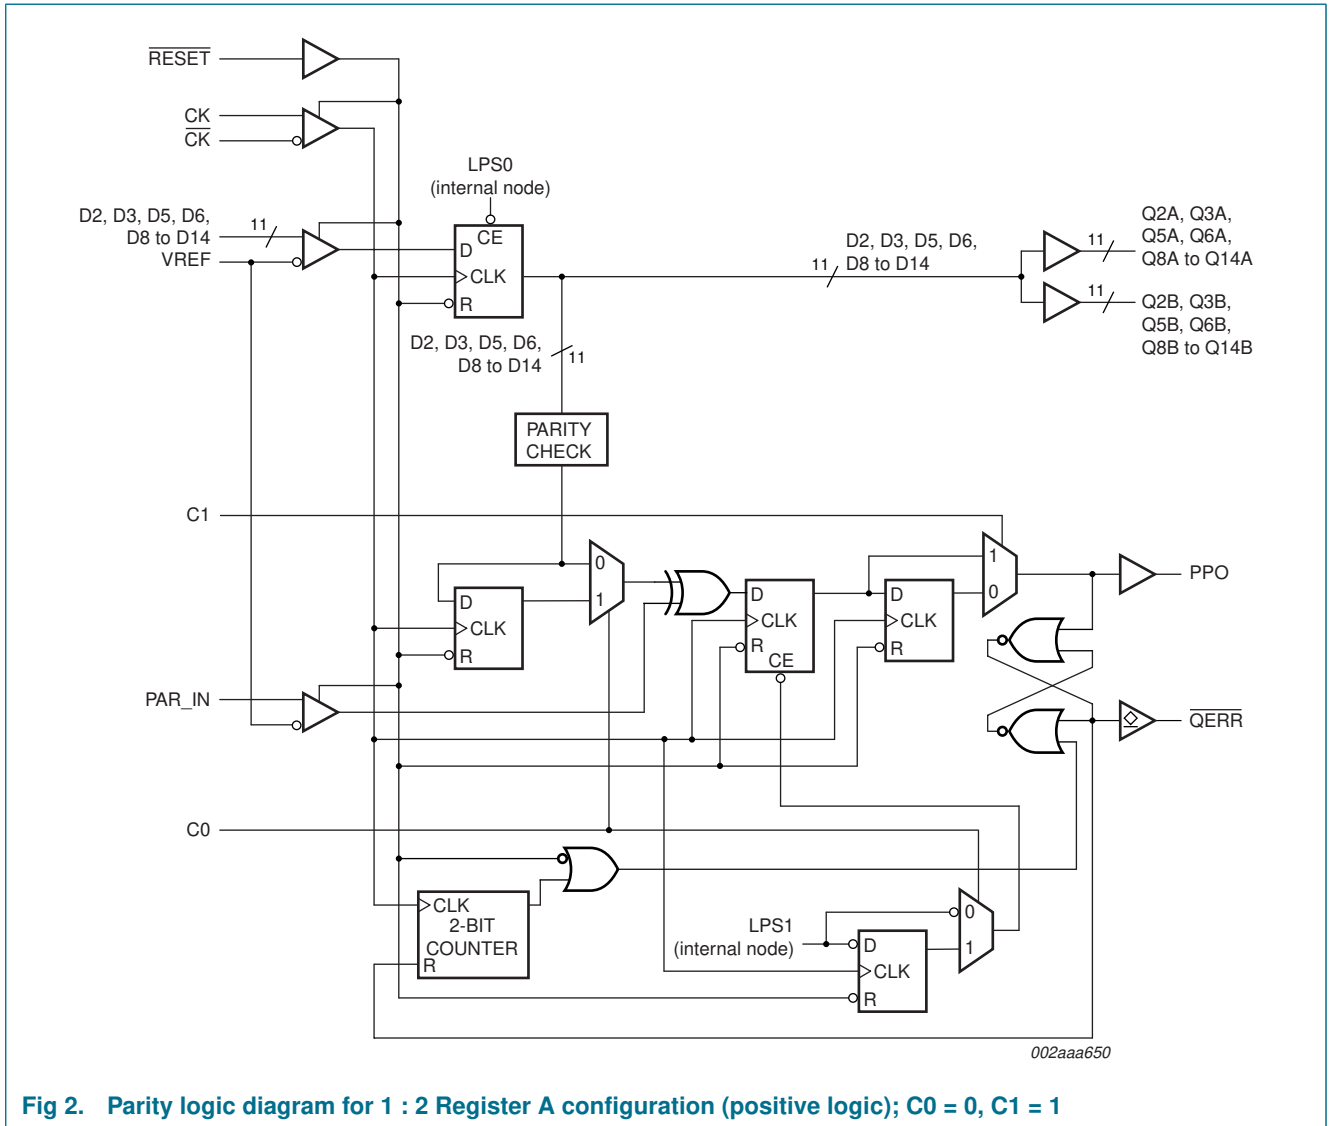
$\overline{\text{RESET}}$

CK

$\overline{\text{CK}}$

LPS0
(internal node)

D2, D3, D5, D6, D8 to D14

11

VREF

D

CE

CLK

R

D2, D3, D5, D6, D8 to D14

11

11

Q2A, Q3A, Q5A, Q6A, Q8A to Q14A

11

Q2B, Q3B, Q5B, Q6B, Q8B to Q14B

D2, D3, D5, D6, D8 to D14

11

PARITY CHECK

C1

0

1

D

CLK

R

D

CLK

R

CE

D

CLK

R

1

0

PPO

PAR_IN

$\overline{\text{QERR}}$

C0

CLK
2-BIT
COUNTER
R

LPS1
(internal node)

D

CLK

R

0

1

002aaa650

Fig 2. Parity logic diagram for 1 : 2 Register A configuration (positive logic); C0 = 0, C1 = 1